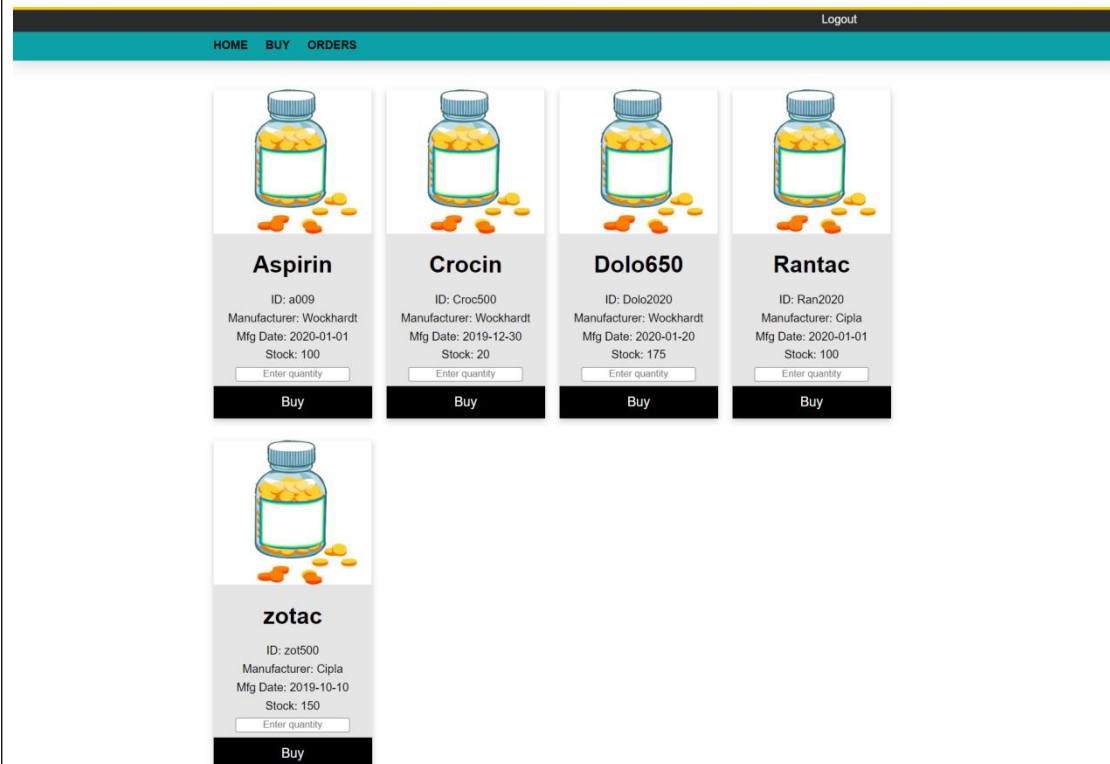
Logout

HOME BUY ORDERS

Aspirin

ID: a009
Manufacturer: Wockhardt
Mfg Date: 2020-01-01
Stock: 100
Enter quantity
Buy

Crocin

ID: Croc500
Manufacturer: Wockhardt
Mfg Date: 2019-12-30
Stock: 20
Enter quantity
Buy

Dolo650

ID: Dolo2020
Manufacturer: Wockhardt
Mfg Date: 2020-01-20
Stock: 175
Enter quantity
Buy

Rantac

ID: Ran2020
Manufacturer: Cipla
Mfg Date: 2020-01-01
Stock: 100
Enter quantity
Buy

zotac

ID: zot500
Manufacturer: Cipla
Mfg Date: 2019-10-10
Stock: 150
Enter quantity
Buy